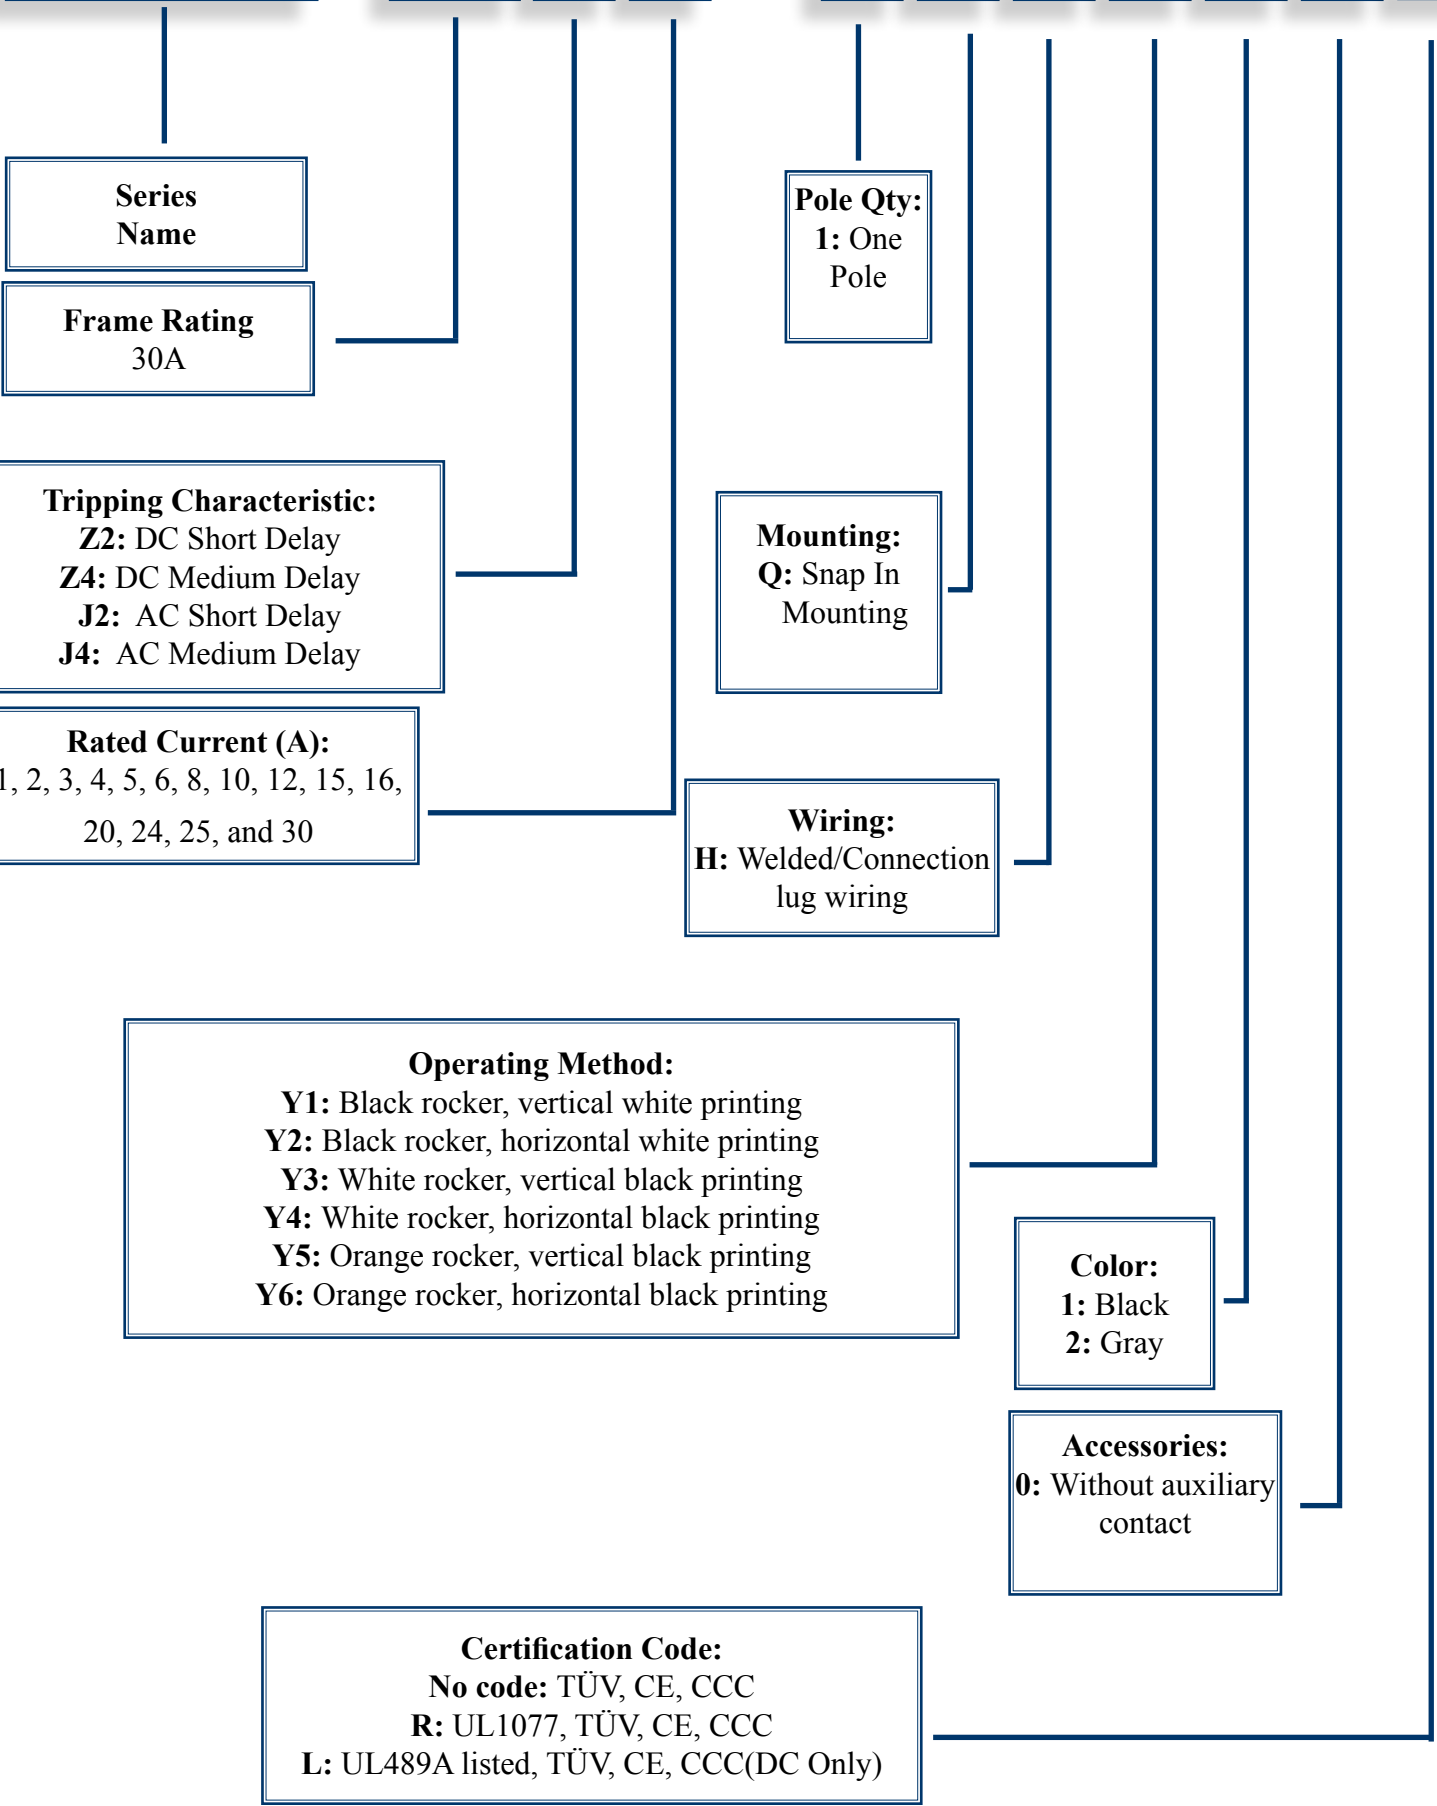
Series Name

Frame Rating
30A

Tripping Characteristic:
Z2: DC Short Delay
Z4: DC Medium Delay
J2: AC Short Delay
J4: AC Medium Delay

Rated Current (A):
1, 2, 3, 4, 5, 6, 8, 10, 12, 15, 16, 20, 24, 25, and 30

Pole Qty:
1: One Pole

Mounting:
Q: Snap In Mounting

Wiring:
H: Welded/Connection lug wiring

Operating Method:
Y1: Black rocker, vertical white printing
Y2: Black rocker, horizontal white printing
Y3: White rocker, vertical black printing
Y4: White rocker, horizontal black printing
Y5: Orange rocker, vertical black printing
Y6: Orange rocker, horizontal black printing

Color:
1: Black
2: Gray

Accessories:
0: Without auxiliary contact

Certification Code:
No code: TÜV, CE, CCC
R: UL1077, TÜV, CE, CCC
L: UL489A listed, TÜV, CE, CCC(DC Only)